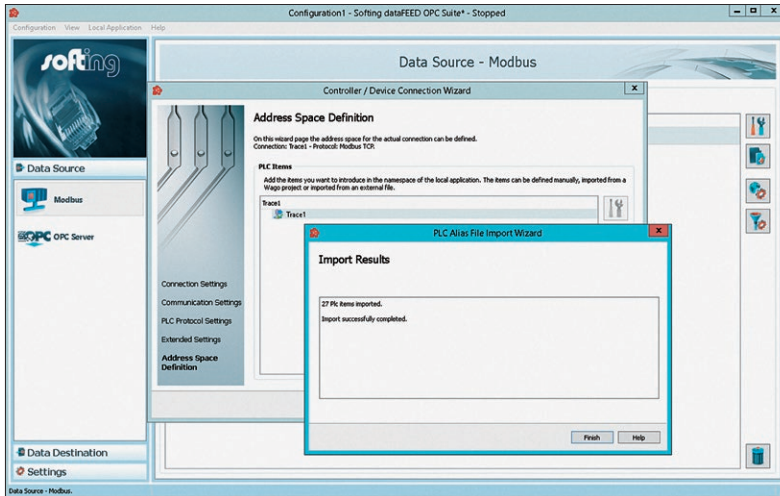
Configuration1 - Softing dataFEED OPC Suite* - Stopped

Configuration View Local Application Help

softing

Data Source - Modbus

Data Source

Modbus

OPC OPC Server

Controller / Device Connection Wizard

Address Space Definition

On this wizard page the address space for the actual connection can be defined.
Connection: Trace1 - Protocol: Modbus TCP.

PLC Items

Add the items you want to introduce in the namespace of the local application. The items can be defined manually, imported from a Wago project or imported from an external file.

Trace1

Trace1

Connection Settings

Communication Settings

PLC Protocol Settings

Extended Settings

Address Space Definition

PLC Alias File Import Wizard

Import Results

27 Plc items imported.

Import successfully completed.

Finish

Help

Data Destination

Settings

Data Source - Modbus.